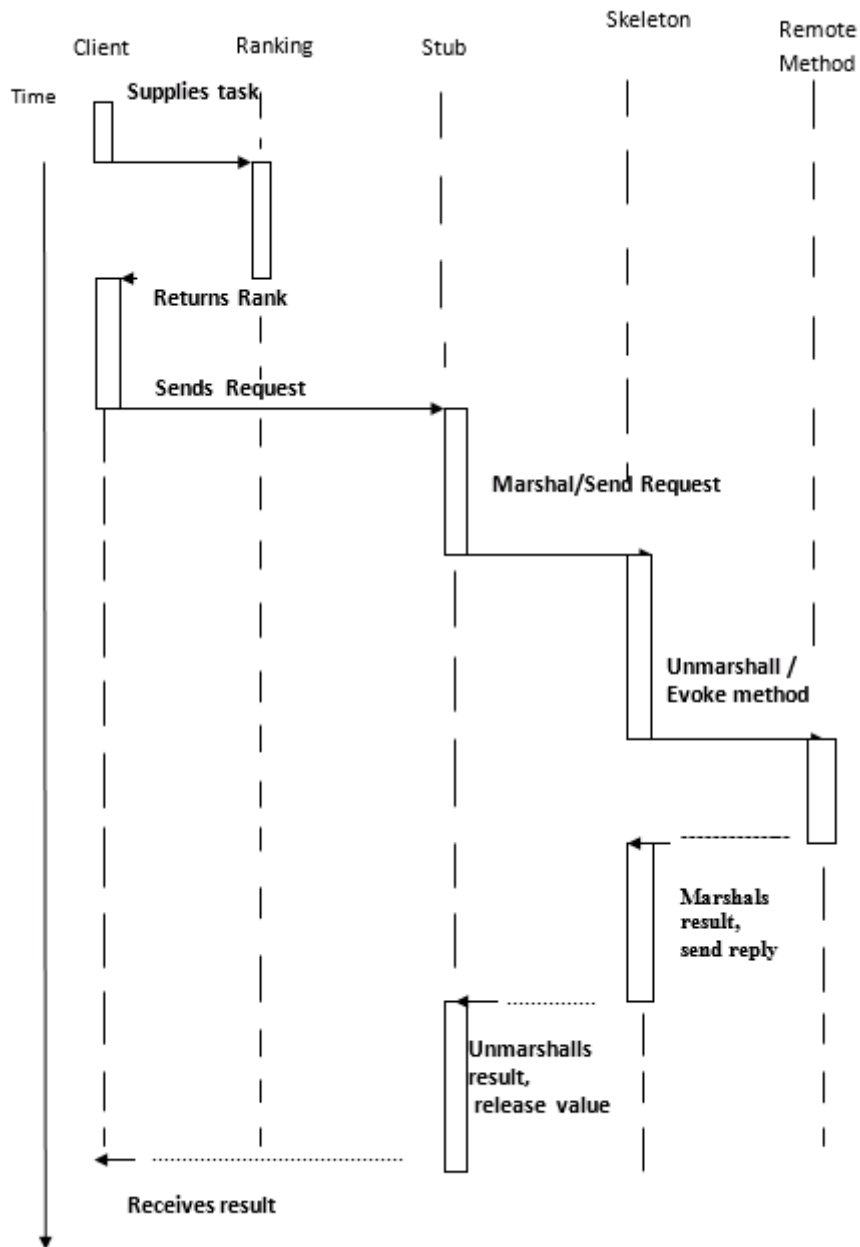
Client

Ranking

Stub

Skeleton

Remote Method

Time

Supplies task

Returns Rank

Sends Request

Marshal/Send Request

Unmarshall / Evoke method

Marshals result, send reply

Unmarshalls result, release value

Receives result